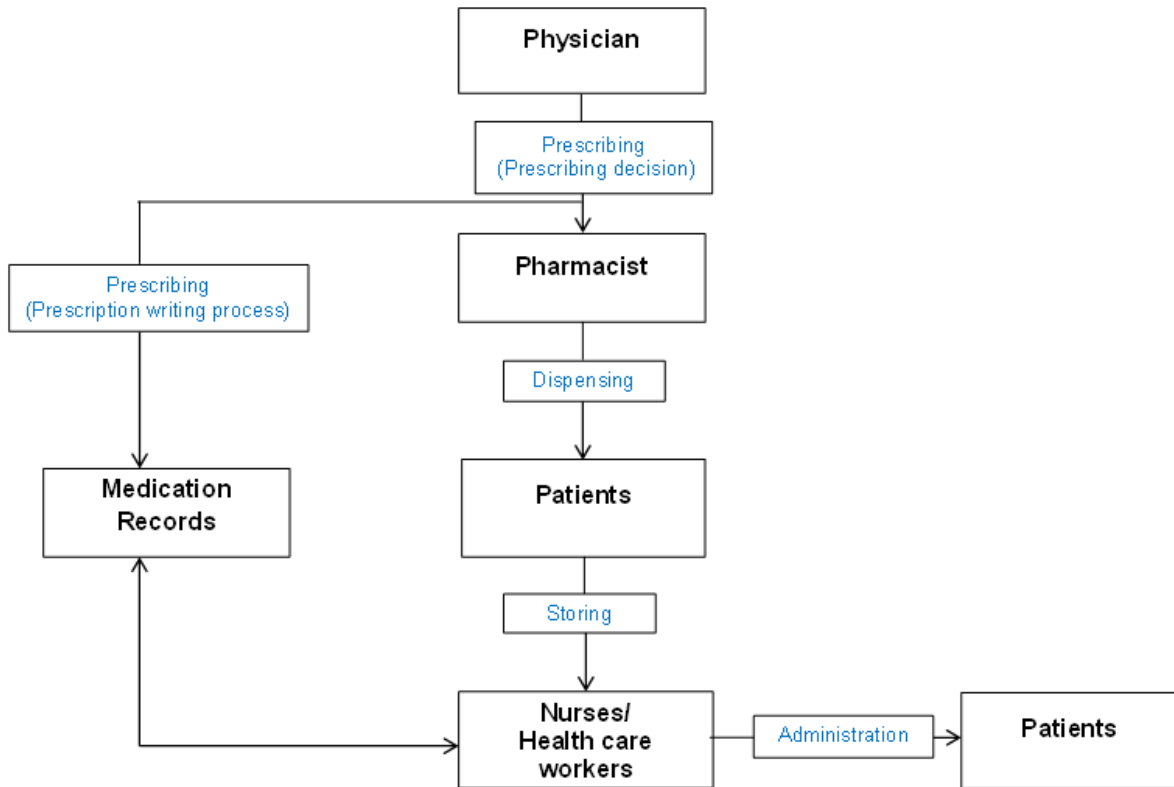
Physician

Prescribing
(Prescribing decision)

Prescribing
(Prescription writing process)

Pharmacist

Dispensing

Medication Records

Patients

Storing

Nurses/
Health care workers

Administration

Patients